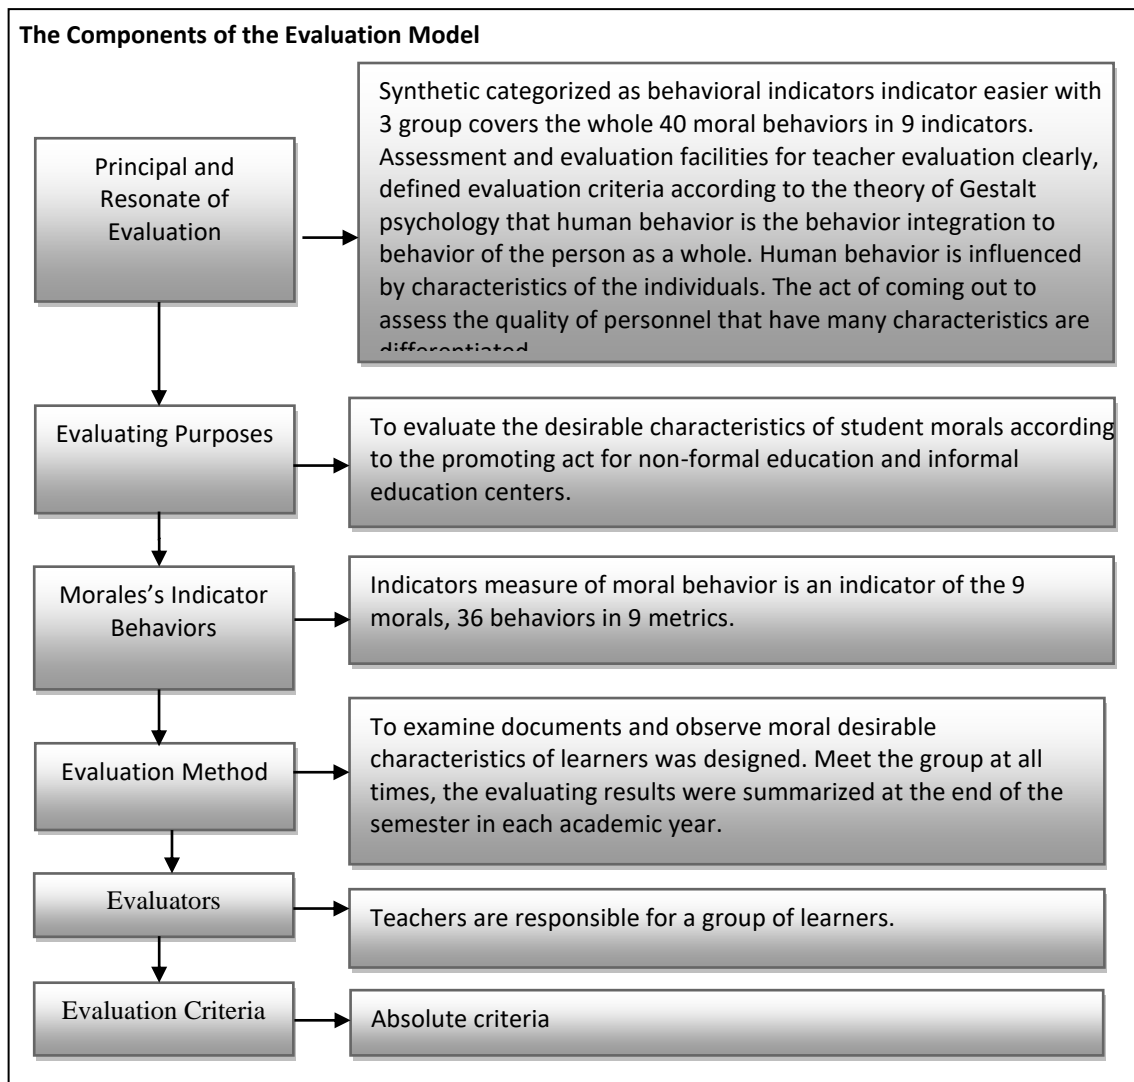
The Components of the Evaluation Model

Principal and Resonate of Evaluation

Synthetic categorized as behavioral indicators indicator easier with 3 group covers the whole 40 moral behaviors in 9 indicators. Assessment and evaluation facilities for teacher evaluation clearly, defined evaluation criteria according to the theory of Gestalt psychology that human behavior is the behavior integration to behavior of the person as a whole. Human behavior is influenced by characteristics of the individuals. The act of coming out to assess the quality of personnel that have many characteristics are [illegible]

Evaluating Purposes

To evaluate the desirable characteristics of student morals according to the promoting act for non-formal education and informal education centers.

Morales's Indicator Behaviors

Indicators measure of moral behavior is an indicator of the 9 morals, 36 behaviors in 9 metrics.

Evaluation Method

To examine documents and observe moral desirable characteristics of learners was designed. Meet the group at all times, the evaluating results were summarized at the end of the semester in each academic year.

Evaluators

Teachers are responsible for a group of learners.

Evaluation Criteria

Absolute criteria